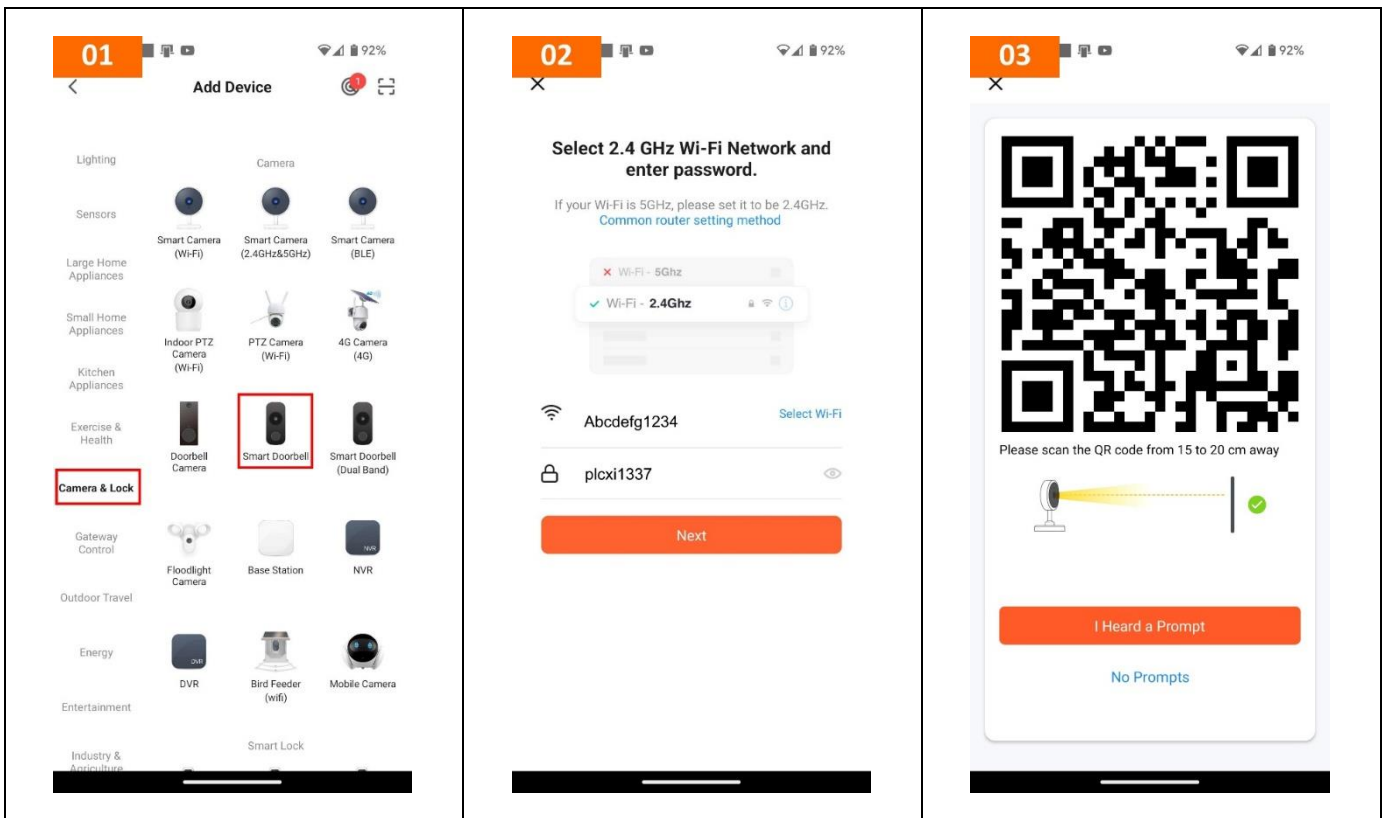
01

92%

Add Device

1

Lighting

Sensors

Large Home Appliances

Small Home Appliances

Kitchen Appliances

Exercise & Health

Camera & Lock

Gateway Control

Outdoor Travel

Energy

Entertainment

Industry & Agriculture

Camera

Smart Camera (Wi-Fi)

Smart Camera (2.4GHz&5GHz)

Smart Camera (BLE)

Indoor PTZ Camera (Wi-Fi)

PTZ Camera (Wi-Fi)

4G Camera (4G)

Doorbell Camera

Smart Doorbell

Smart Doorbell (Dual Band)

Floodlight Camera

Base Station

NVR

NVR

DVR

DVR

Bird Feeder (wifi)

Mobile Camera

Smart Lock

02

92%

Select 2.4 GHz Wi-Fi Network and enter password.

If your Wi-Fi is 5GHz, please set it to be 2.4GHz.
Common router setting method

Wi-Fi - 5Ghz

Wi-Fi - 2.4Ghz

Abcdefg1234

Select Wi-Fi

plcxi1337

Next

03

92%

Please scan the QR code from 15 to 20 cm away

I Heard a Prompt

No Prompts